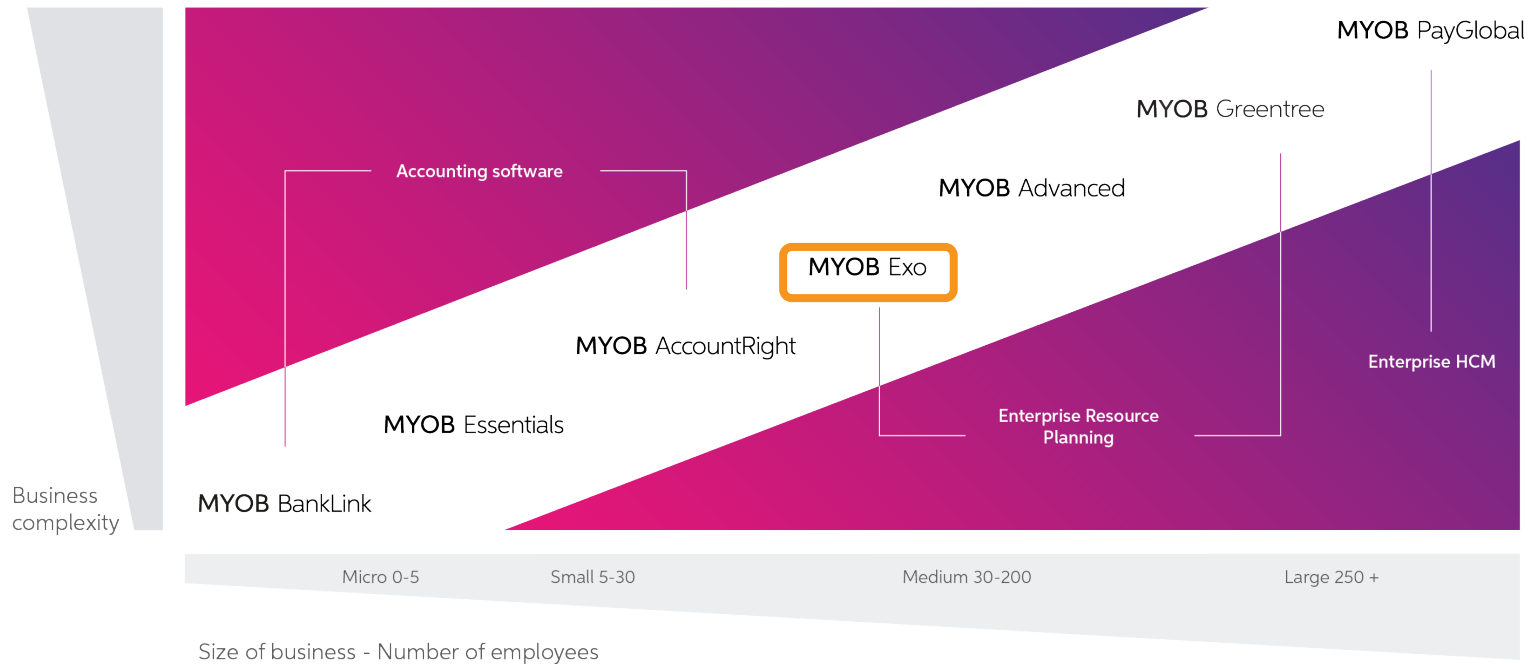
MYOB PayGlobal

MYOB Greentree

Accounting software

MYOB Advanced

MYOB Exo

MYOB AccountRight

Enterprise HCM

Enterprise Resource Planning

MYOB Essentials

MYOB BankLink

Business complexity

Micro 0-5

Small 5-30

Medium 30-200

Large 250 +

Size of business - Number of employees